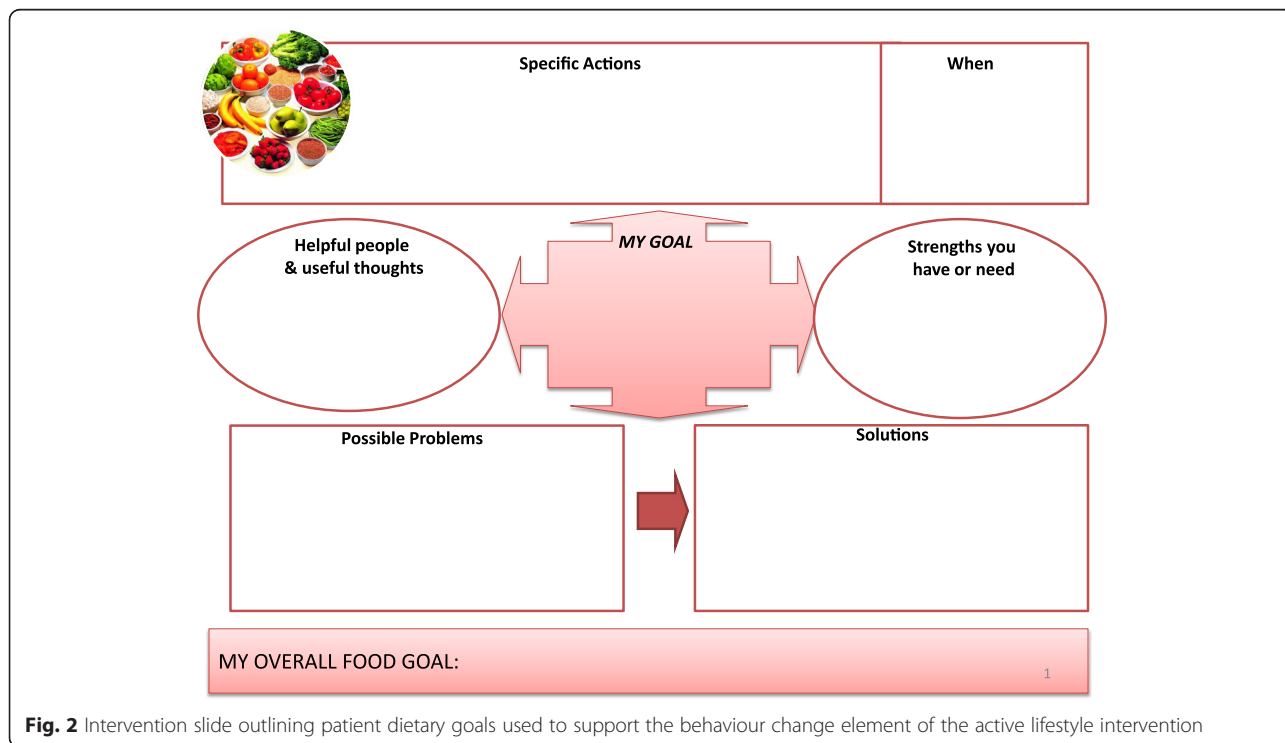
Specific Actions

When

MY GOAL

Helpful people & useful thoughts

Strengths you have or need

Possible Problems

Solutions

MY OVERALL FOOD GOAL:

1

**Fig. 2** Intervention slide outlining patient dietary goals used to support the behaviour change element of the active lifestyle intervention